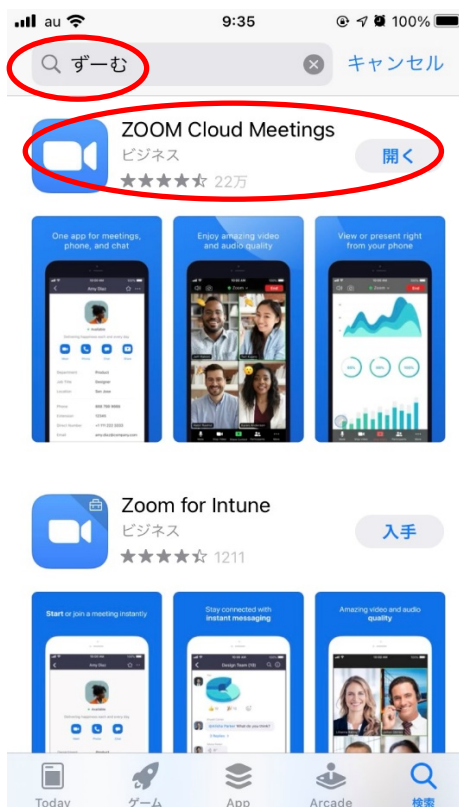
au 9:35 100%

ずーむ

キャンセル

ZOOM Cloud Meetings
ビジネス
22万

開く

One app for meetings, phone, and chat

Enjoy amazing video and audio quality

View or present right from your phone

Zoom for Intune
ビジネス
1211

入手

Start or join a meeting instantly

Stay connected with instant messaging

Amazing video and audio quality

Today
ゲーム
App
Arcade
検索